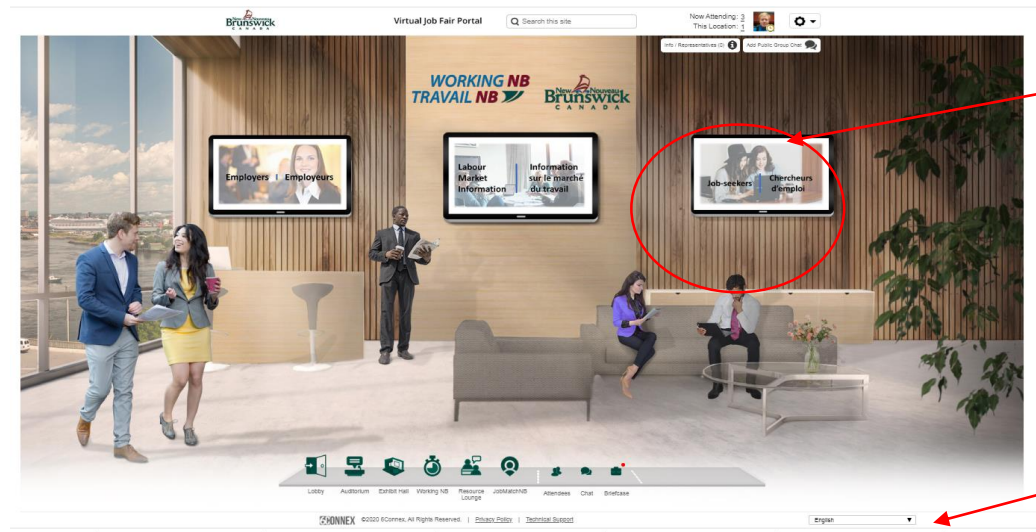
New Nouveau Brunswick CANADA

Virtual Job Fair Portal

Search this site

Now Attending: 3
This Location: 1

Info / Representatives (0)

Add Public Group Chat

WORKING NB
TRAVAIL NB

New Nouveau Brunswick CANADA

Employers | Employeurs

Labour Market Information

Information sur le marché du travail

Job-seekers

Chercheurs d'emploi

Lobby

Auditorium

Exhibit Hall

Working NB

Resource Lounge

JobMatchNB

Attendees

Chat

Briefcase

6CONNEX ©2020 6Connex. All Rights Reserved. | Privacy Policy | Technical Support

English